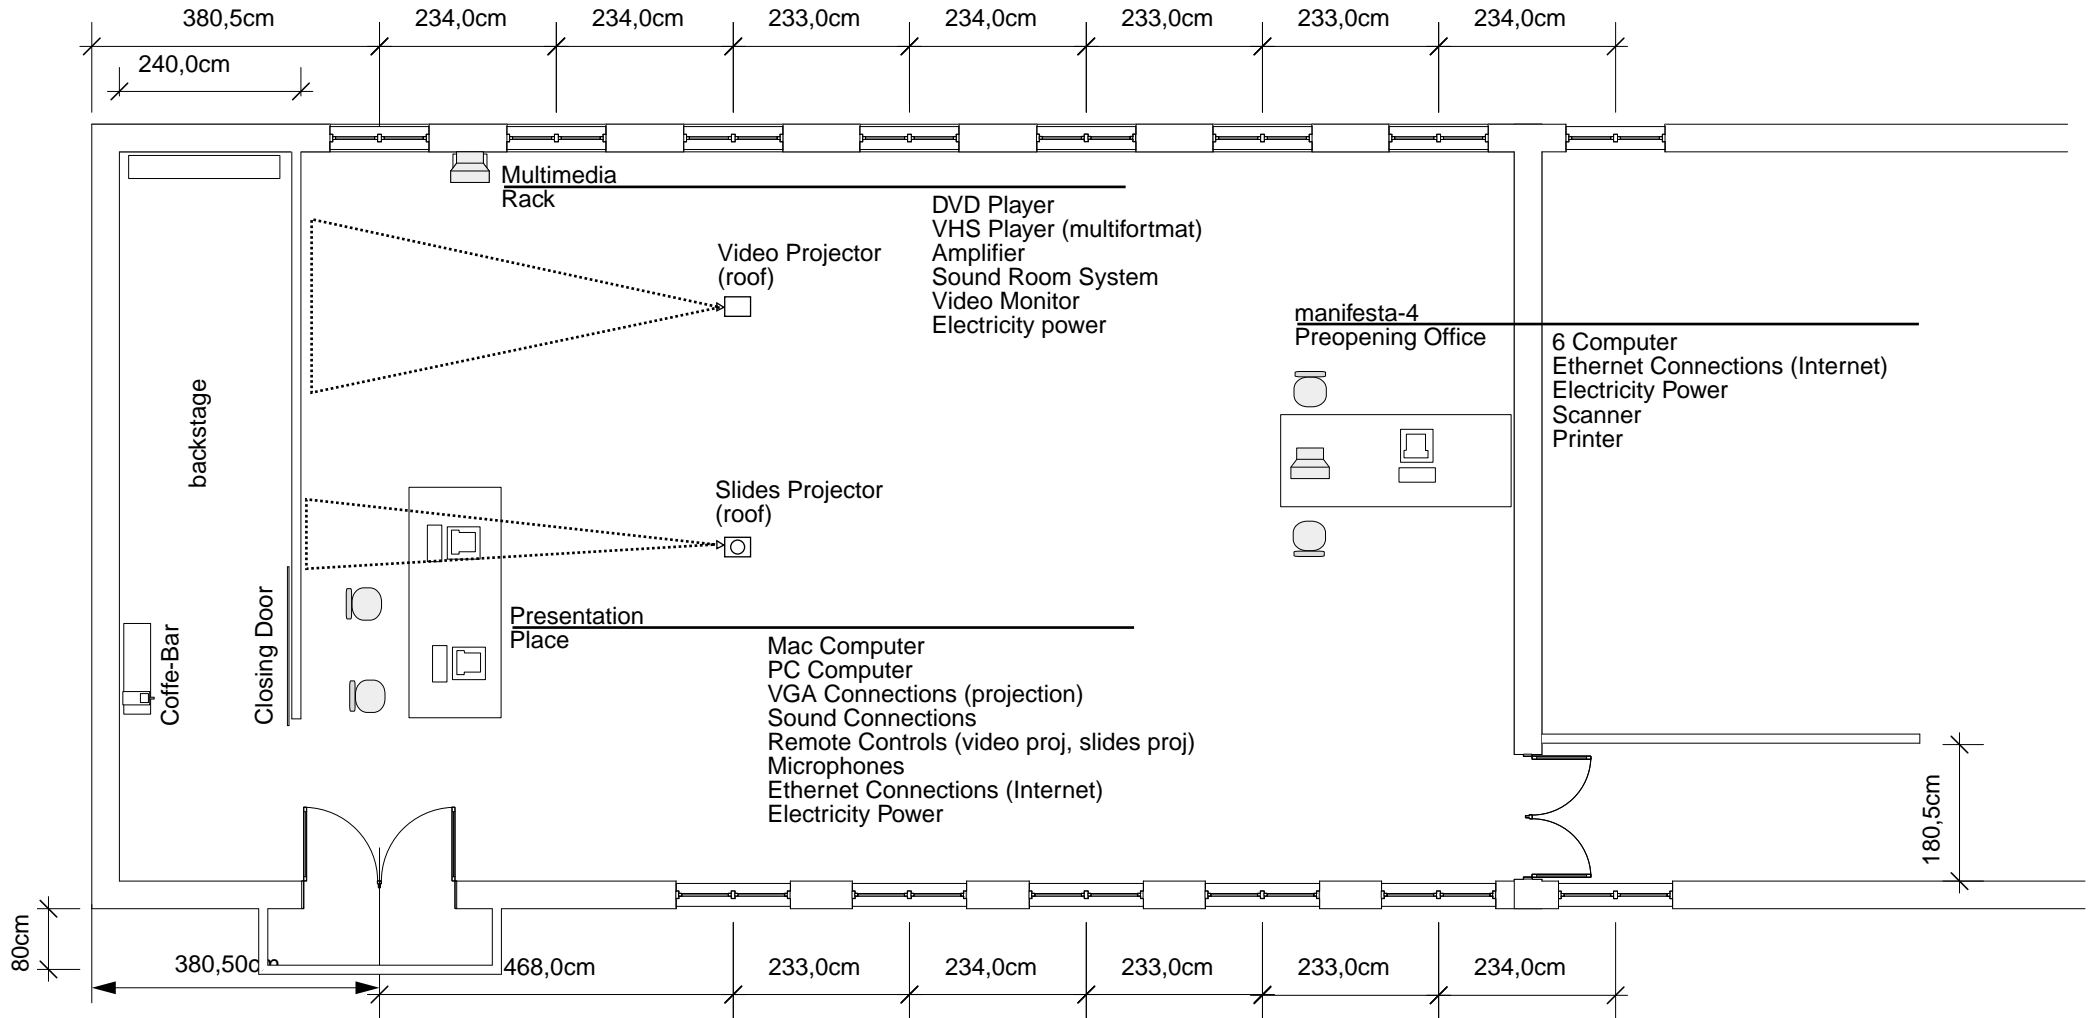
380,5cm 234,0cm 234,0cm 233,0cm 234,0cm 233,0cm 233,0cm 234,0cm

240,0cm

Multimedia
Rack

DVD Player
VHS Player (multifortmat)
Amplifier
Sound Room System
Video Monitor
Electricity power

Video Projector
(roof)

manifesta-4
Preopening Office

6 Computer
Ethernet Connections (Internet)
Electricity Power
Scanner
Printer

backstage

Slides Projector
(roof)

Presentation
Place

Mac Computer
PC Computer
VGA Connections (projection)
Sound Connections
Remote Controls (video proj, slides proj)
Microphones
Ethernet Connections (Internet)
Electricity Power

Closing Door

Coffe-Bar

180,5cm

80cm

380,50c

468,0cm 233,0cm 234,0cm 233,0cm 233,0cm 234,0cm